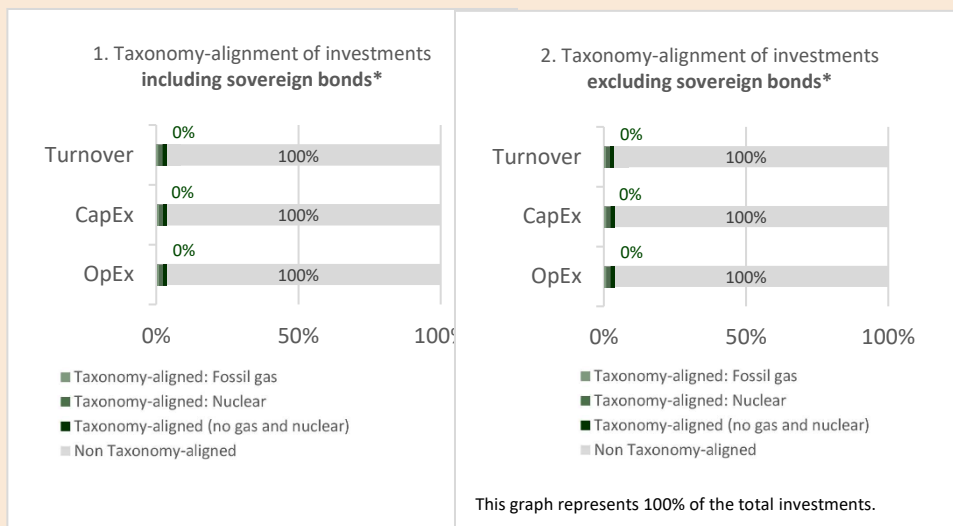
1. Taxonomy-alignment of investments **including sovereign bonds***

Turnover 0% 100%
CapEx 0% 100%
OpEx 0% 100%

0% 50% 100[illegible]

Taxonomy-aligned: Fossil gas
Taxonomy-aligned: Nuclear
Taxonomy-aligned (no gas and nuclear)
Non Taxonomy-aligned

2. Taxonomy-alignment of investments **excluding sovereign bonds***

Turnover 0% 100%
CapEx 0% 100%
OpEx 0% 100%

0% 50% 100%

Taxonomy-aligned: Fossil gas
Taxonomy-aligned: Nuclear
Taxonomy-aligned (no gas and nuclear)
Non Taxonomy-aligned

This graph represents 100% of the total investments.